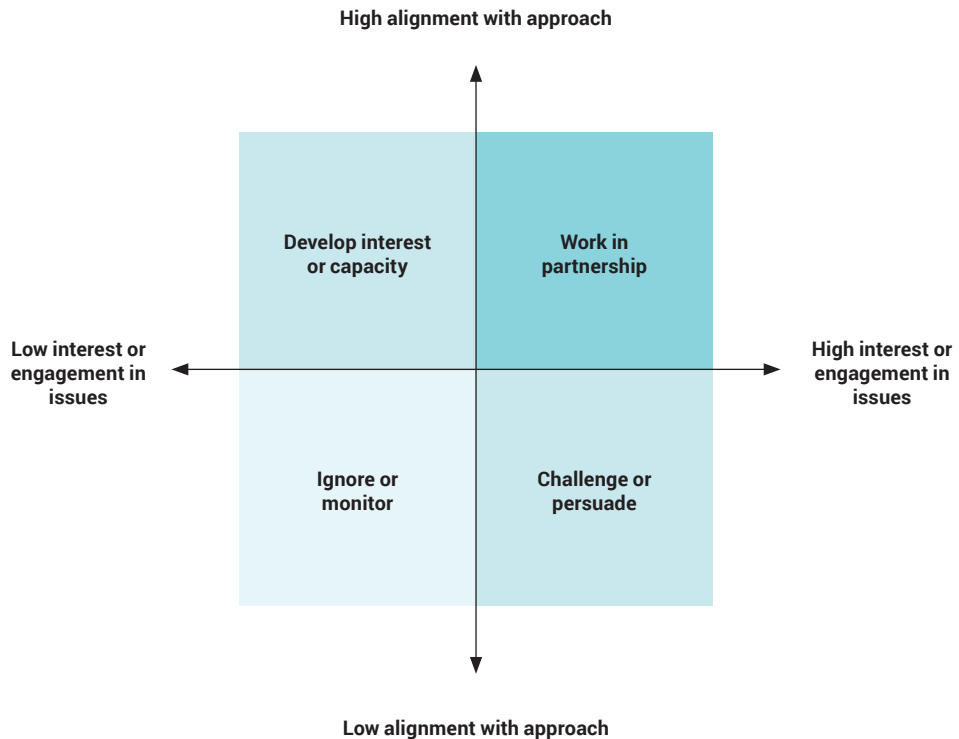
High alignment with approach

Develop interest or capacity

Work in partnership

Low interest or engagement in issues

High interest or engagement in issues

Ignore or monitor

Challenge or persuade

Low alignment with approach